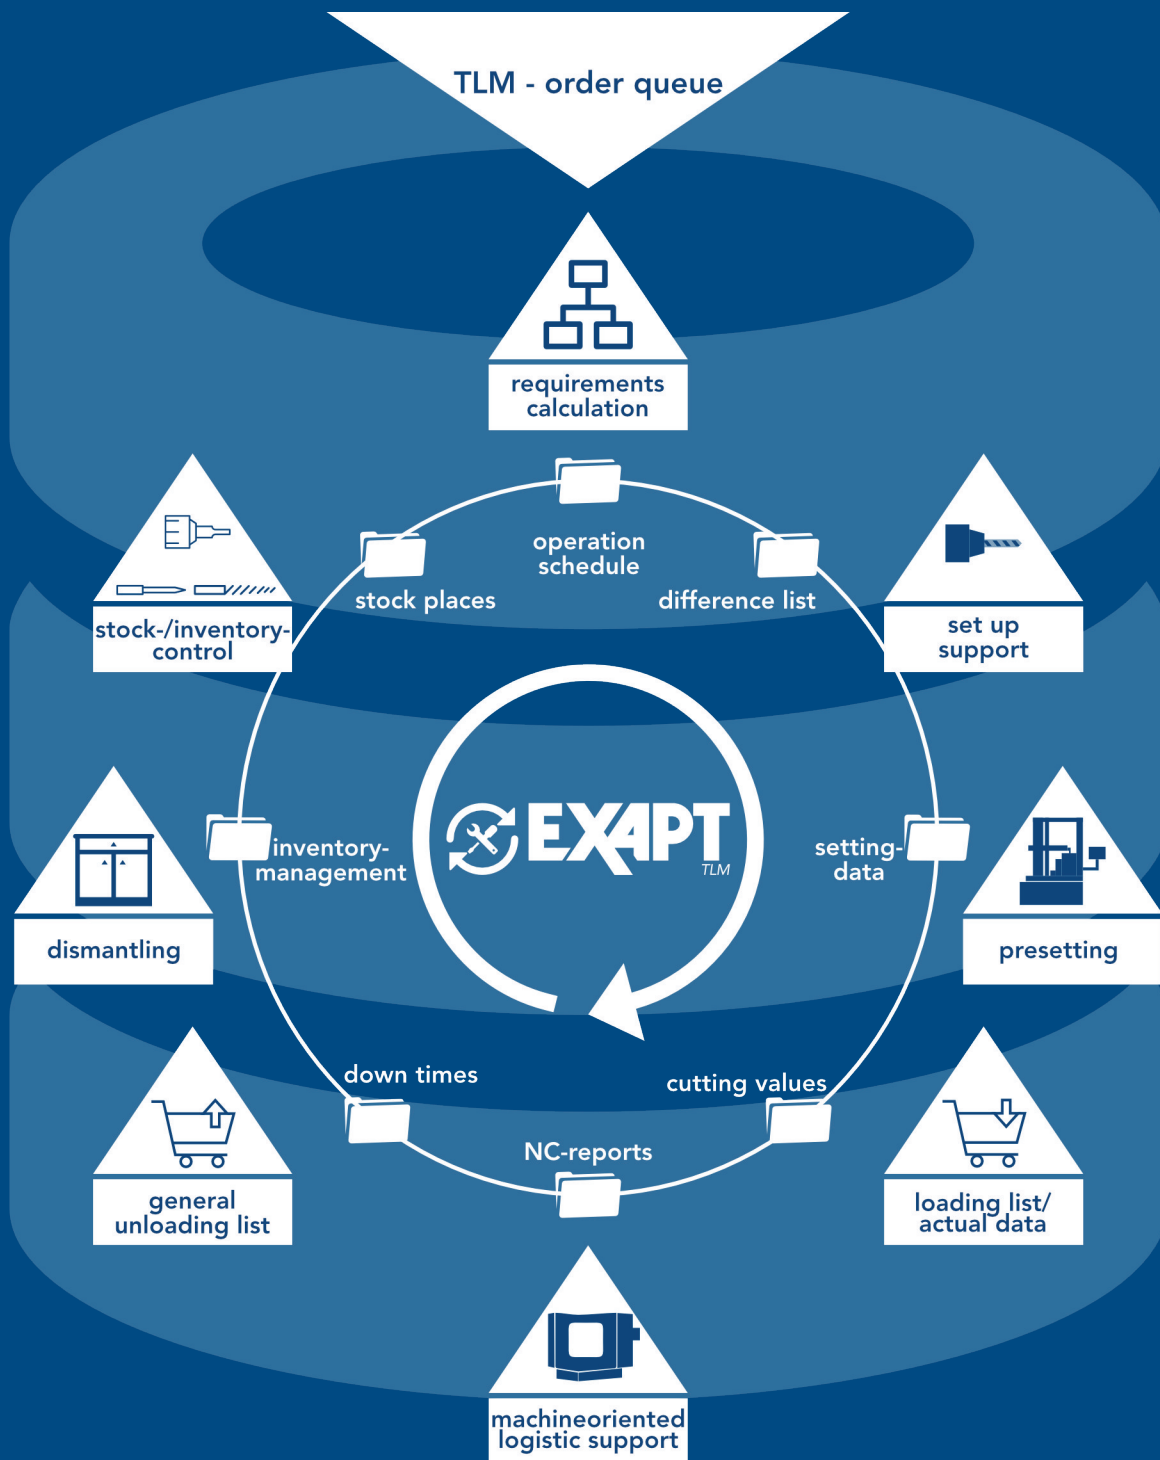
TLM - order queue

requirements calculation

stock-/inventory-control

set up support

operation schedule

stock places

difference list

inventory-management

EXAPT
TLM

setting-data

dismantling

presetting

down times

cutting values

NC-reports

general unloading list

loading list/ actual data

machineoriented logistic support